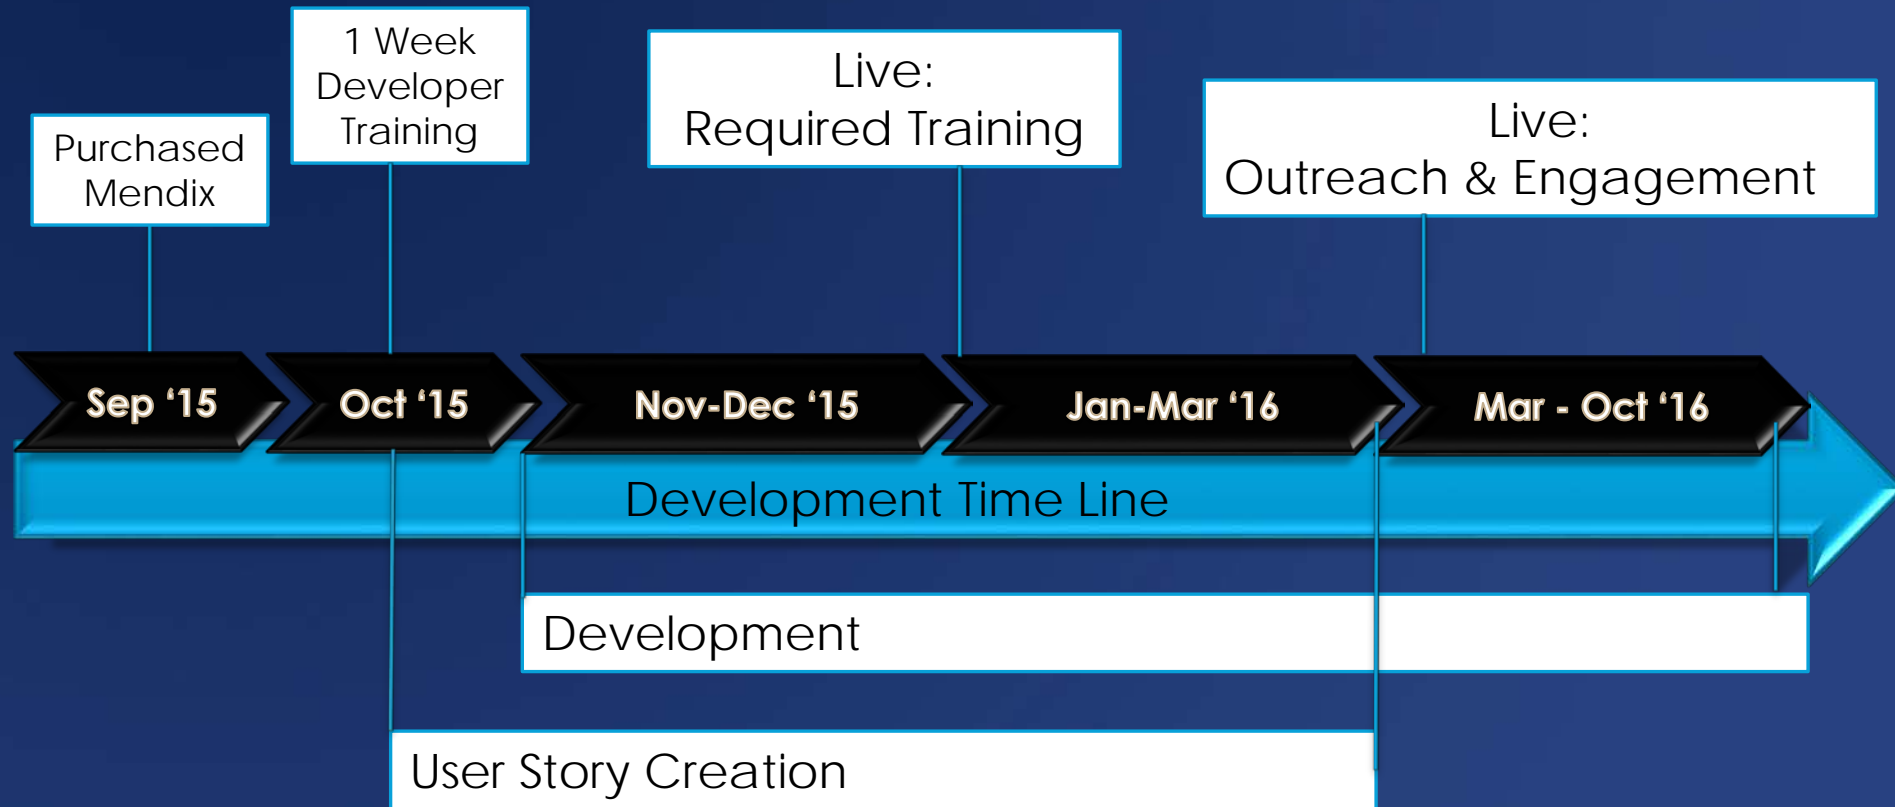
Purchased Mendix

1 Week Developer Training

Live: Required Training

Live: Outreach & Engagement

Sep ‘15

Oct ‘15

Nov-Dec ‘15

Jan-Mar ‘16

Mar - Oct ‘16

Development Time Line

Development

User Story Creation